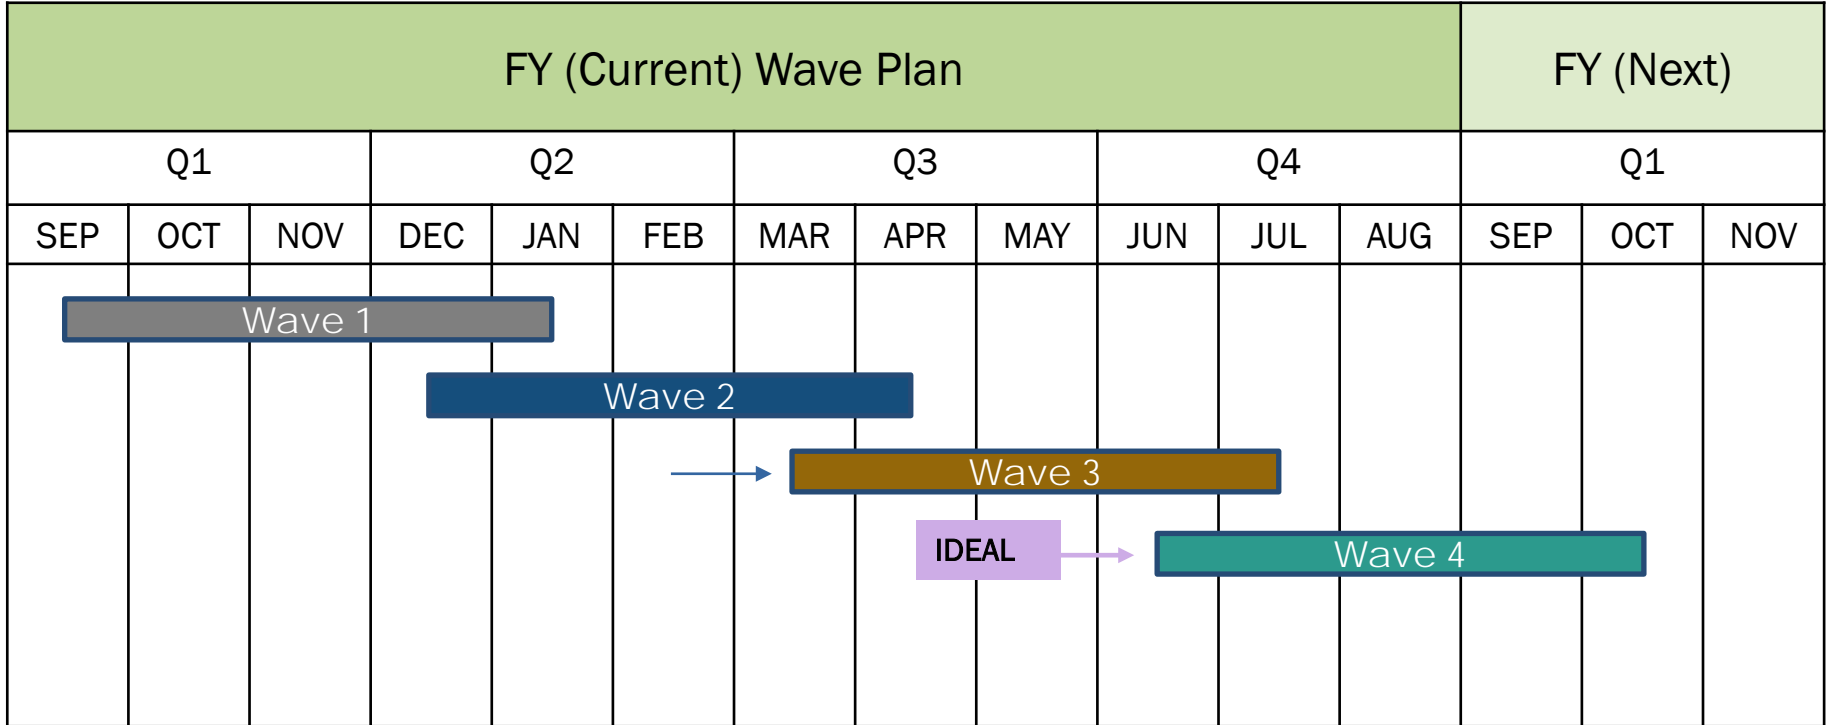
| FY (Current) Wave Plan | | | | | | | | | | | | FY (Next) | | |
|---|---|---|---|---|---|---|---|---|---|---|---|---|---|---|
| Q1 | | | Q2 | | | Q3 | | | Q4 | | | Q1 | | |
| SEP | OCT | NOV | DEC | JAN | FEB | MAR | APR | MAY | JUN | JUL | AUG | SEP | OCT | NOV |

Wave 1

Wave 2

Wave 3

IDEAL

Wave 4